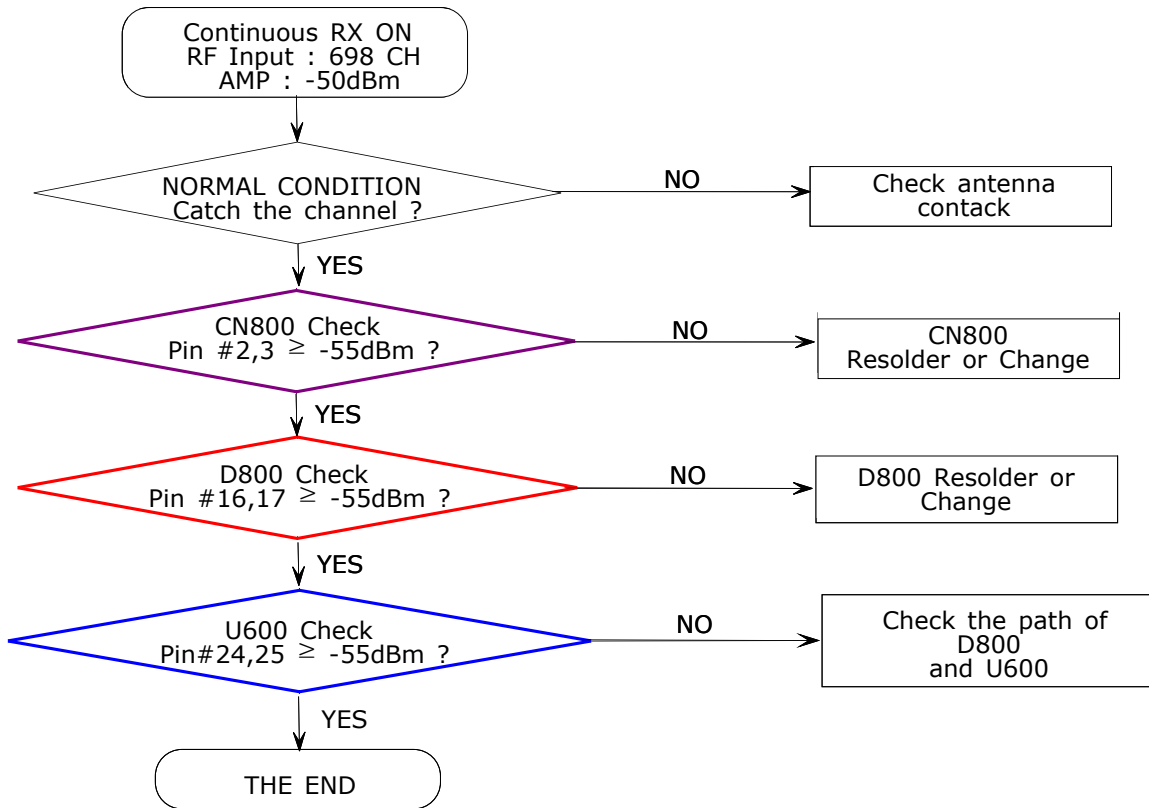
Continuous RX ON
RF Input : 698 CH
AMP : -50dBm

NORMAL CONDITION
Catch the channel ?

NO

Check antenna contack

YES

CN800 Check
Pin #2,3 $\geq$ -55dBm ?

NO

CN800
Resolder or Change

YES

D800 Check
Pin #16,17 $\geq$ -55dBm ?

NO

D800 Resolder or Change

YES

U600 Check
Pin#24,25 $\geq$ -55dBm ?

NO

Check the path of D800
and U600

YES

THE END